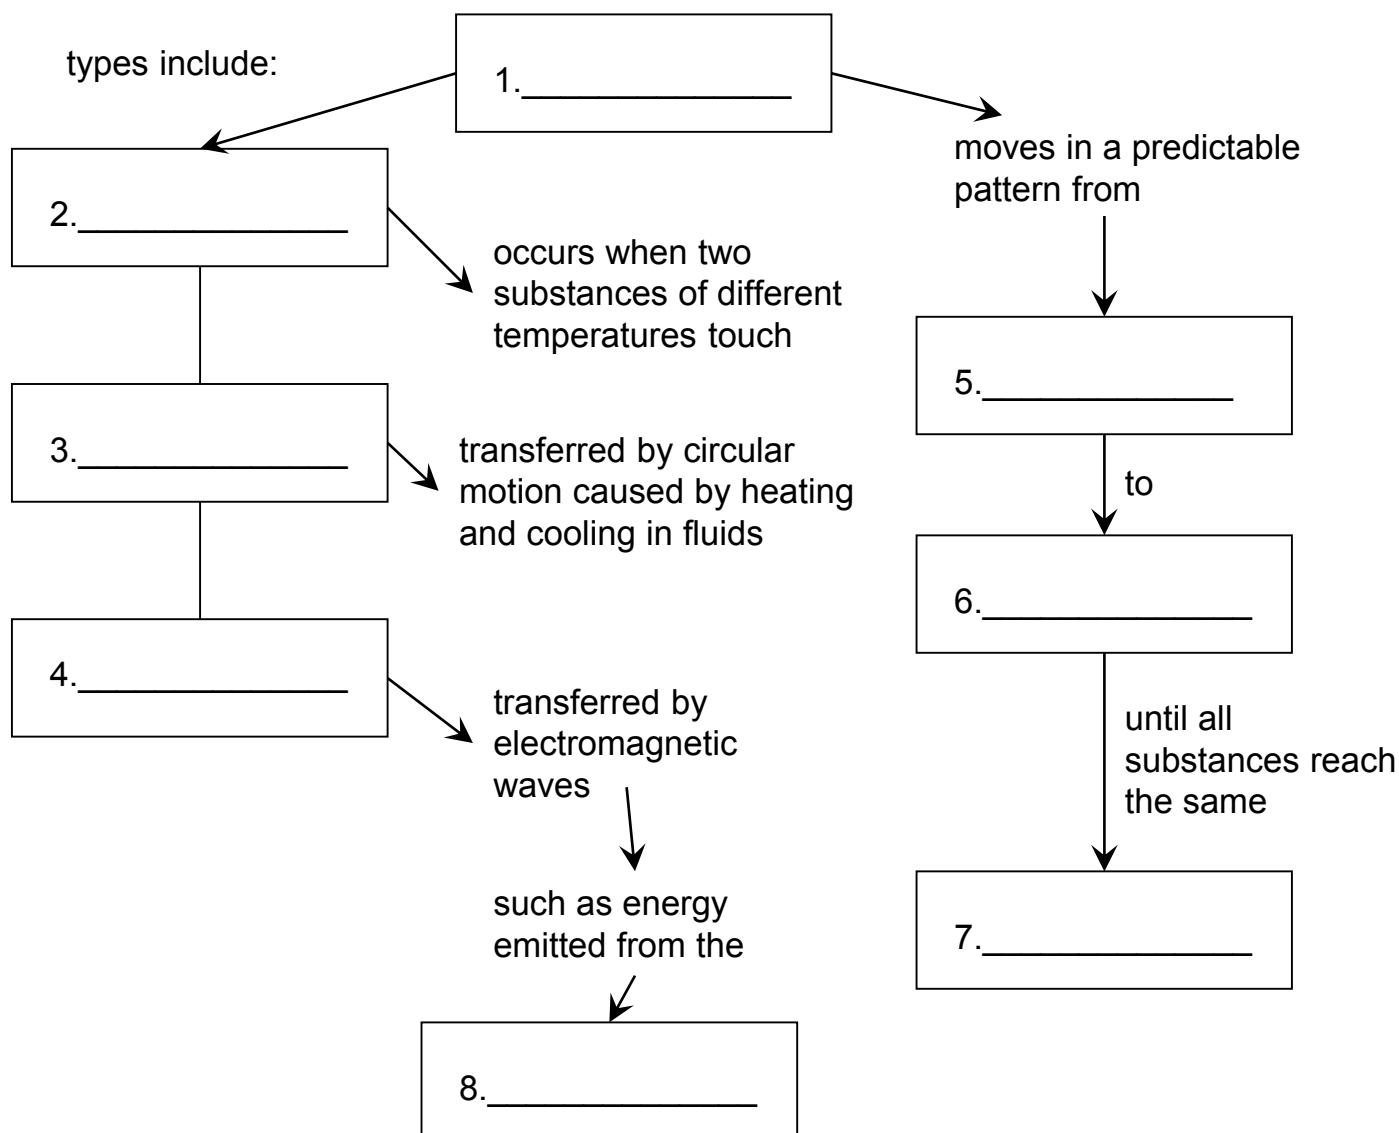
1.______________

types include:

2.______________

occurs when two substances of different temperatures touch

3.______________

transferred by circular motion caused by heating and cooling in fluids

4.______________

transferred by electromagnetic waves

such as energy emitted from the

8.______________

moves in a predictable pattern from

5.______________

to

6.______________

until all substances reach the same

7.______________